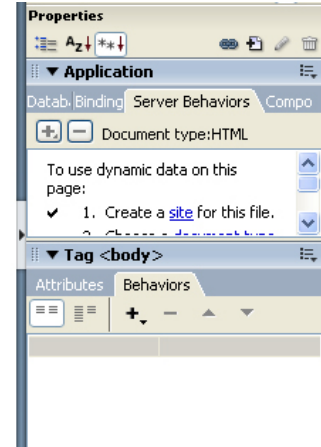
Properties

▼ Application

Datab Binding Server Behaviors Compo

+ − Document type:HTML

To use dynamic data on this page:

✔ 1. Create a site for this file.

2. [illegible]

▼ Tag <body>

Attributes Behaviors

+ −